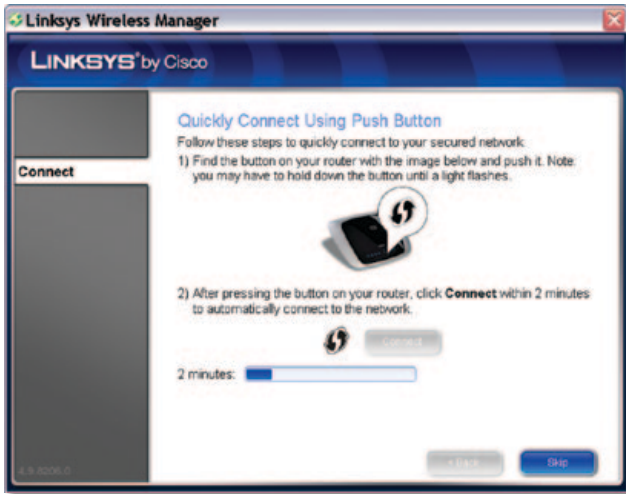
Linksys Wireless Manager

LINKSYS® by Cisco

Connect

Quickly Connect Using Push Button

Follow these steps to quickly connect to your secured network.

1) Find the button on your router with the image below and push it. Note: you may have to hold down the button until a light flashes.

2) After pressing the button on your router, click **Connect** within 2 minutes to automatically connect to the network.

Connect

2 minutes:

4.9.8206.0

< Back

Skip